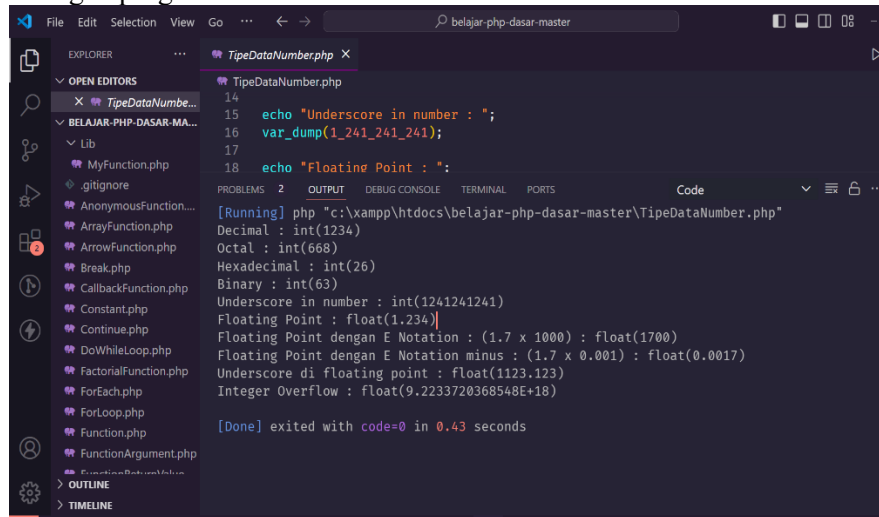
File Edit Selection View Go ··· ← → belajar-php-dasar-master

EXPLORER ···
OPEN EDITORS
× TipeDataNumbe...
BELAJAR-PHP-DASAR-MA...
Lib
MyFunction.php
.gitignore
AnonymousFunction....
ArrayFunction.php
ArrowFunction.php
Break.php
CallbackFunction.php
Constant.php
Continue.php
DoWhileLoop.php
FactorialFunction.php
ForEach.php
ForLoop.php
Function.php
FunctionArgument.php
OUTLINE
TIMELINE

TipeDataNumber.php ×
TipeDataNumber.php
14
15 echo "Underscore in number : ";
16 var_dump(1_241_241_241);
17
18 echo "Floating Point : ";

PROBLEMS 2 OUTPUT DEBUG CONSOLE TERMINAL PORTS Code

[Running] php "c:\xampp\htdocs\belajar-php-dasar-master\TipeDataNumber.php"
Decimal : int(1234)
Octal : int(668)
Hexadecimal : int(26)
Binary : int(63)
Underscore in number : int(1241241241)
Floating Point : float(1.234)
Floating Point dengan E Notation : (1.7 x 1000) : float(1700)
Floating Point dengan E Notation minus : (1.7 x 0.001) : float(0.0017)
Underscore di floating point : float(1123.123)
Integer Overflow : float(9.2233720368548E+18)

[Done] exited with code=0 in 0.43 seconds